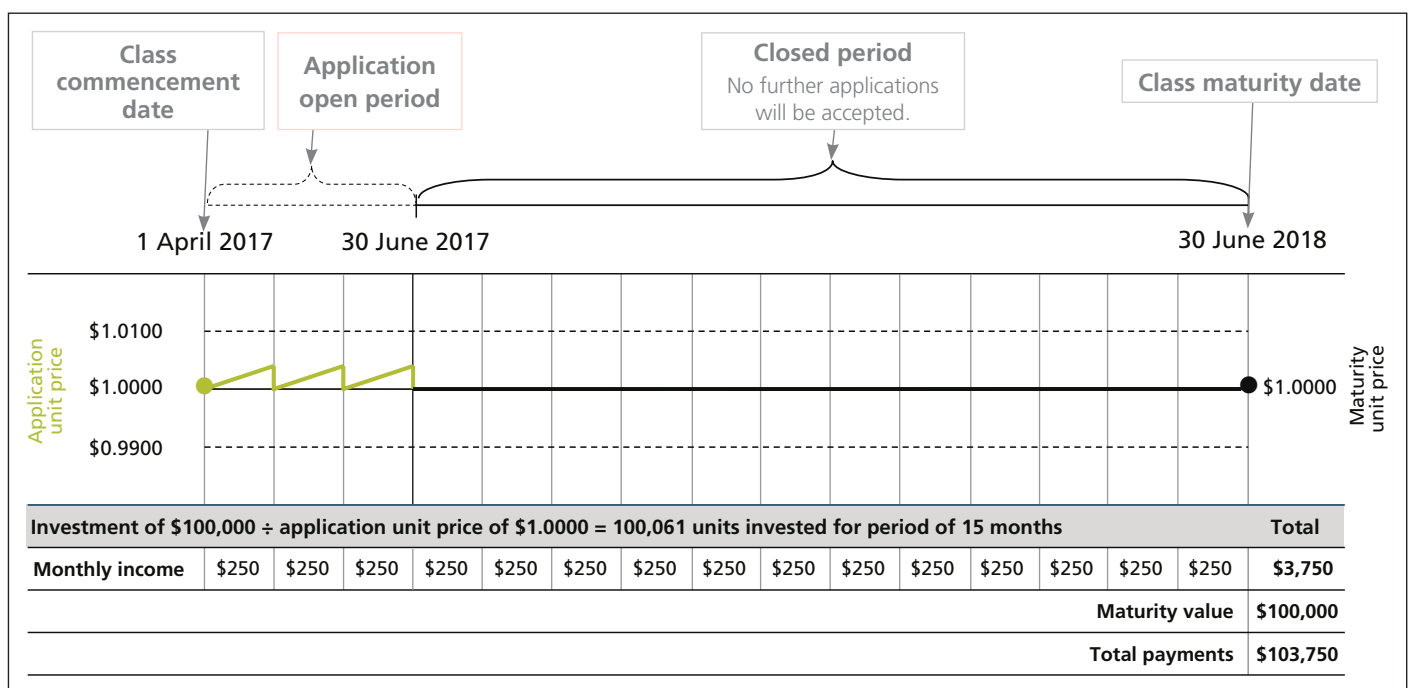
Class commencement date

Application open period

Closed period
No further applications will be accepted.

Class maturity date

1 April 2017
30 June 2017
30 June 2018

Application unit price

$1.0100
$1.0000
$0.9900

$1.0000

Maturity unit price

| Investment of \$100,000 ÷ application unit price of \$1.0000 = 100,061 units invested for period of 15 months | | | | | | | | | | | | | | | | Total |
|---|---|---|---|---|---|---|---|---|---|---|---|---|---|---|---|---|
| Monthly income | \$250 | \$250 | \$250 | \$250 | \$250 | \$250 | \$250 | \$250 | \$250 | \$250 | \$250 | \$250 | \$250 | \$250 | \$250 | \$3,750 |
| | | | | | | | | | | | | | | | Maturity value | \$100,000 |
| | | | | | | | | | | | | | | | Total payments | \$103,750 |